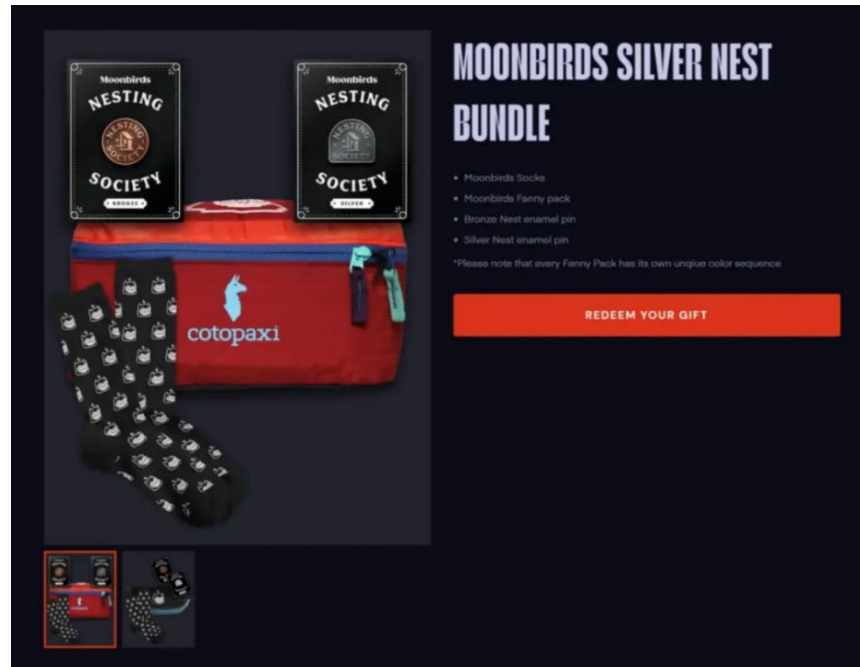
Moonbirds
NESTING
NESTING SOCIETY
SOCIETY
BRONZE

Moonbirds
NESTING
NESTING SOCIETY
SOCIETY
SILVER

cotopaxi

MOONBIRDS SILVER NEST BUNDLE

• Moonbirds Socks
• Moonbirds Fanny pack
• Bronze Nest enamel pin
• Silver Nest enamel pin

*Please note that every Fanny Pack has its own unqiue color sequence

REDEEM YOUR GIFT